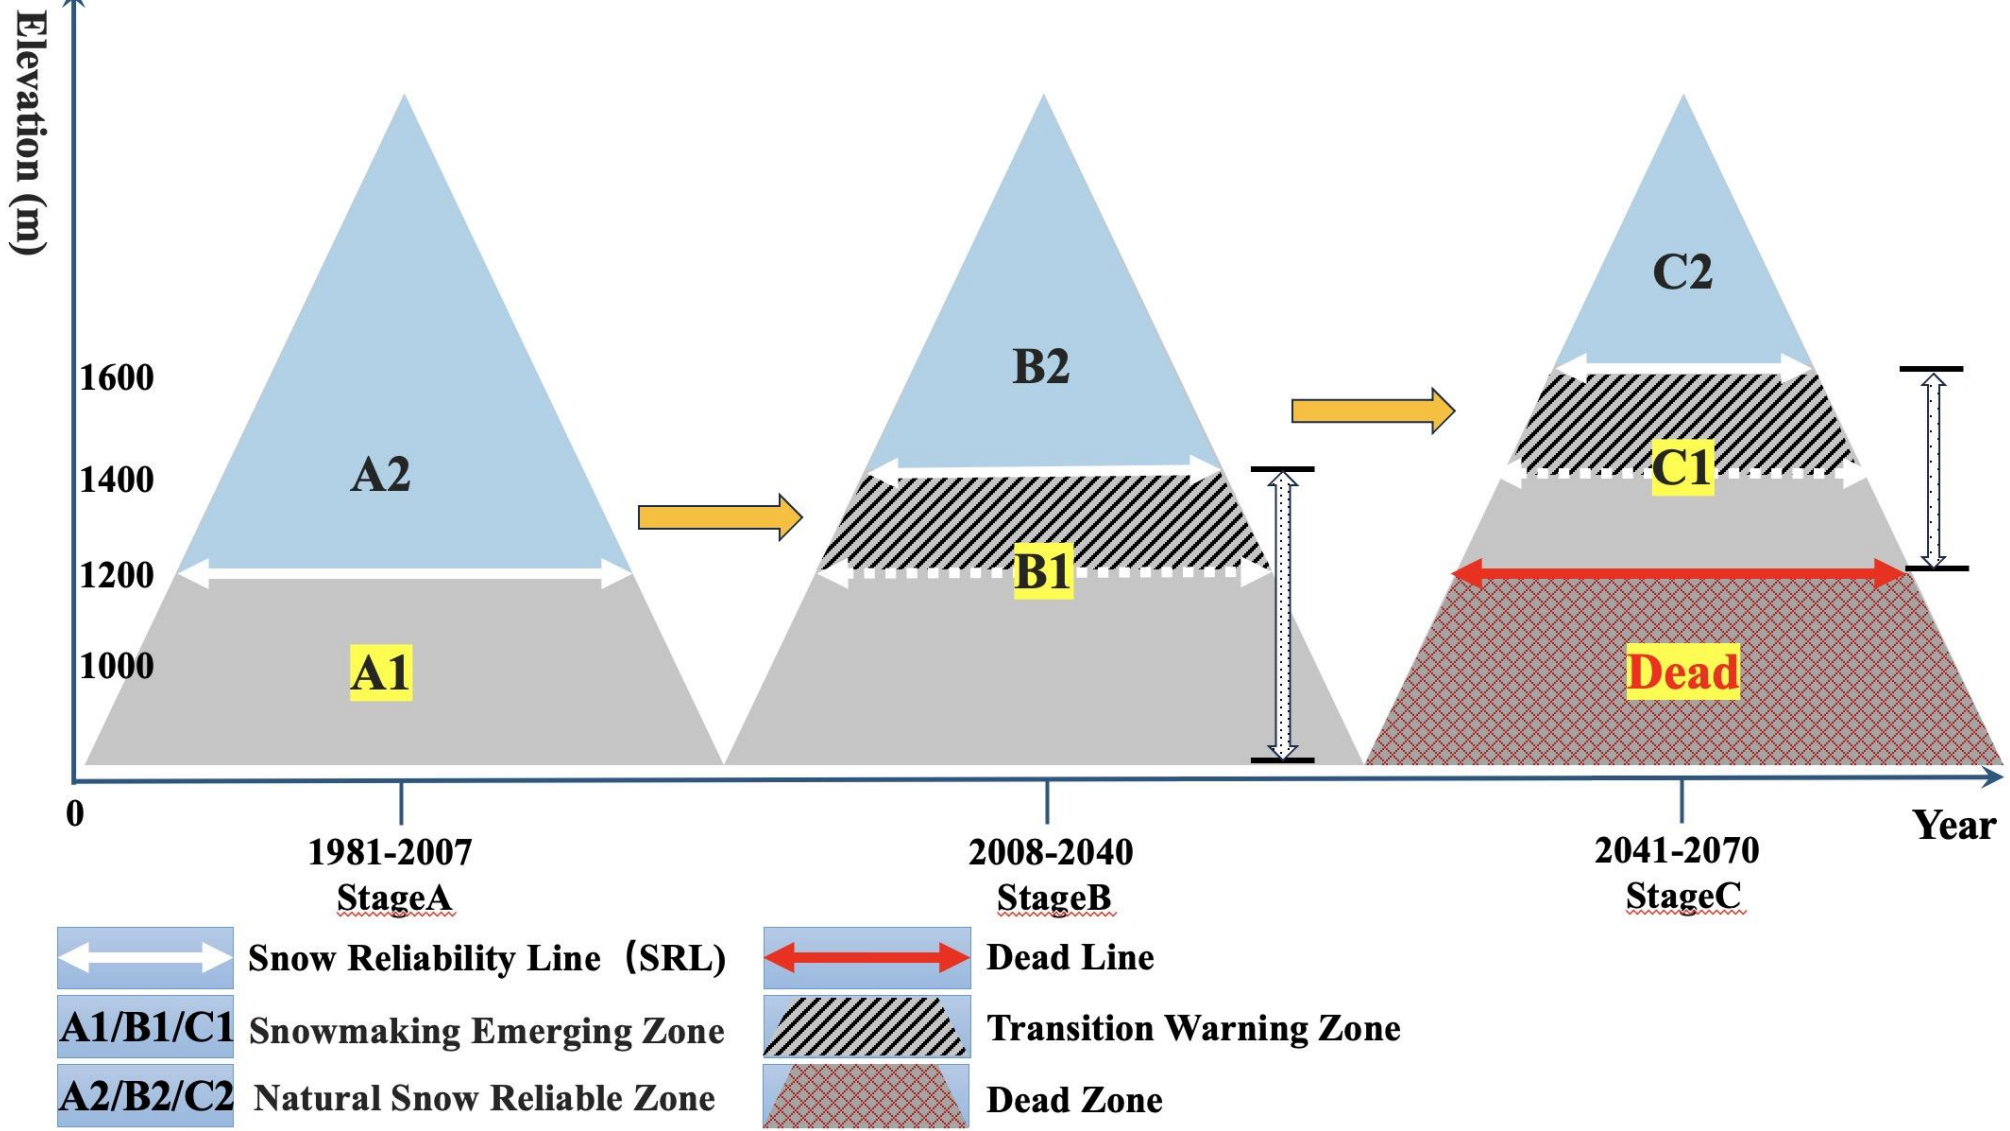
Elevation (m)

1600
1400
1200
1000
0

A2
A1
B2
B1
C2
C1
Dead

Year

1981-2007
StageA

2008-2040
StageB

2041-2070
StageC

Snow Reliability Line（SRL)
Dead Line
A1/B1/C1 Snowmaking Emerging Zone
Transition Warning Zone
A2/B2/C2 Natural Snow Reliable Zone
Dead Zone